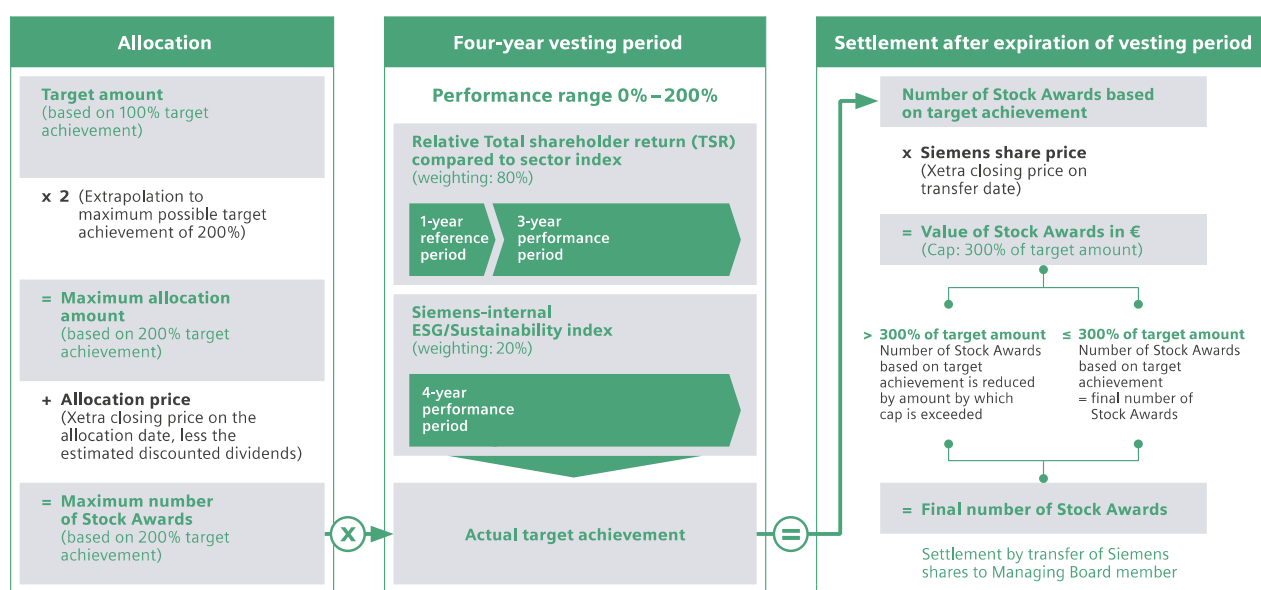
Allocation

Target amount
(based on 100% target achievement)

x 2 (Extrapolation to maximum possible target achievement of 200%)

= Maximum allocation amount
(based on 200% target achievement)

+ Allocation price
(Xetra closing price on the allocation date, less the estimated discounted dividends)

= Maximum number of Stock Awards
(based on 200% target achievement)

x

Four-year vesting period

Performance range 0% – 200%

Relative Total shareholder return (TSR) compared to sector index
(weighting: 80%)

1-year reference period

3-year performance period

Siemens-internal ESG/Sustainability index
(weighting: 20%)

4-year performance period

Actual target achievement

=

Settlement after expiration of vesting period

Number of Stock Awards based on target achievement

x Siemens share price
(Xetra closing price on transfer date)

= Value of Stock Awards in €
(Cap: 300% of target amount)

> 300% of target amount
Number of Stock Awards based on target achievement is reduced by amount by which cap is exceeded

≤ 300% of target amount
Number of Stock Awards based on target achievement
= final number of Stock Awards

= Final number of Stock Awards

Settlement by transfer of Siemens shares to Managing Board member